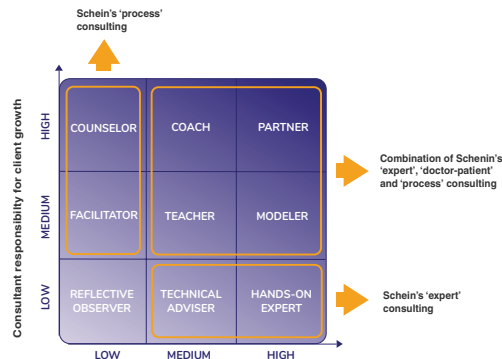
Schein's 'process' consulting

Consultant responsibility for client growth

HIGH

MEDIUM

LOW

COUNSELOR

COACH

PARTNER

FACILITATOR

TEACHER

MODELER

REFLECTIVE OBSERVER

TECHNICAL ADVISER

HANDS-ON EXPERT

Combination of Schein's 'expert', 'doctor-patient' and 'process' consulting

Schein's 'expert' consulting

LOW

MEDIUM

HIGH